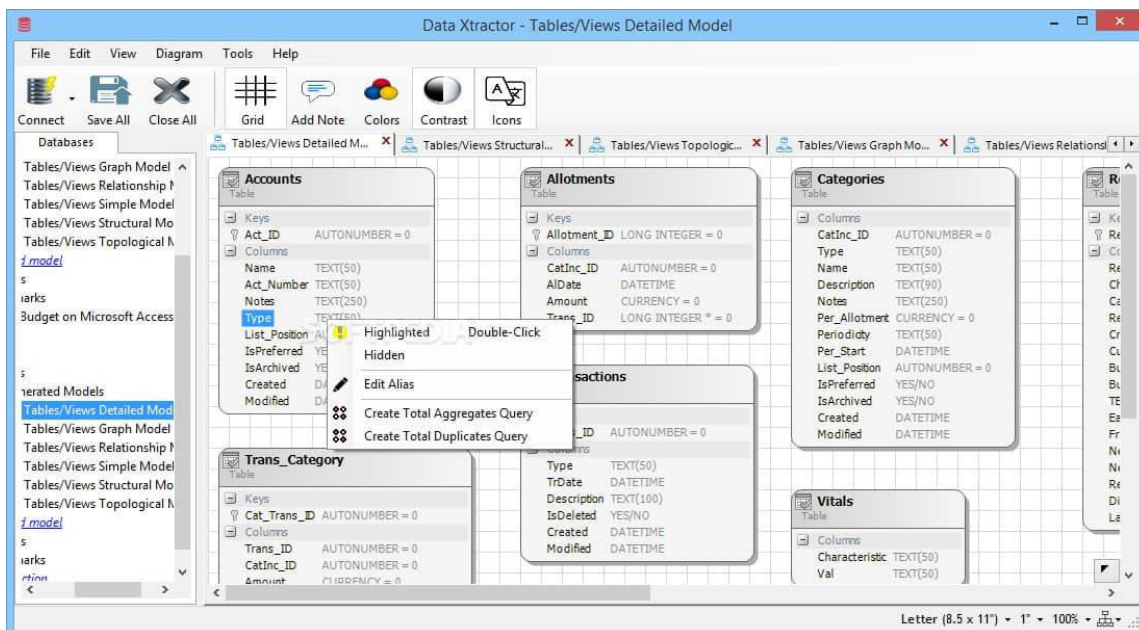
Data Xtractor - Tables/Views Detailed Model

File Edit View Diagram Tools Help

Connect Save All Close All Grid Add Note Colors Contrast Icons

Databases

Tables/Views Graph Model
Tables/Views Relationship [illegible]
Tables/Views Simple Model
Tables/Views Structural Mo
Tables/Views Topological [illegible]
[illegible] model
s
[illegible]arks
Budget on Microsoft Access

s
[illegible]erated Models
Tables/Views Detailed Mod
Tables/Views Graph Model
Tables/Views Relationship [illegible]
Tables/Views Simple Model
Tables/Views Structural Mo
Tables/Views Topological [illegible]
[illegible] model
s
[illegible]arks
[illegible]

Tables/Views Detailed M... | Tables/Views Structural... | Tables/Views Topologic... | Tables/Views Graph Mo... | Tables/Views Relations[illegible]

Accounts
Table
Keys
Act_ID AUTONUMBER = 0
Columns
Name TEXT(50)
Act_Number TEXT(50)
Notes TEXT(250)
Type TEXT(50)
List_Position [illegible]
IsPreferred YE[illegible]
IsArchived YE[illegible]
Created DA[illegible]
Modified DA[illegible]

Highlighted Double-Click
Hidden
Edit Alias
Create Total Aggregates Query
Create Total Duplicates Query

Allotments
Table
Keys
Allotment_ID LONG INTEGER = 0
Columns
CatInc_ID AUTONUMBER = 0
AlDate DATETIME
Amount CURRENCY = 0
Trans_ID LONG INTEGER * = 0

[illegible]sactions
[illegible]_ID AUTONUMBER = 0
Type TEXT(50)
TrDate DATETIME
Description TEXT(100)
IsDeleted YES/NO
Created DATETIME
Modified DATETIME

Categories
Table
Columns
CatInc_ID AUTONUMBER = 0
Type TEXT(50)
Name TEXT(50)
Description TEXT(90)
Notes TEXT(250)
Per_Allotment CURRENCY = 0
Periodicity TEXT(50)
Per_Start DATETIME
List_Position AUTONUMBER = 0
IsPreferred YES/NO
IsArchived YES/NO
Created DATETIME
Modified DATETIME

Trans_Category
Table
Keys
Cat_Trans_ID AUTONUMBER = 0
Columns
Trans_ID AUTONUMBER = 0
CatInc_ID AUTONUMBER = 0
Amount CURRENCY = 0

Vitals
Table
Columns
Characteristic TEXT(50)
Val TEXT(50)

R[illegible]
Table

Letter (8.5 x 11") 1" 100%